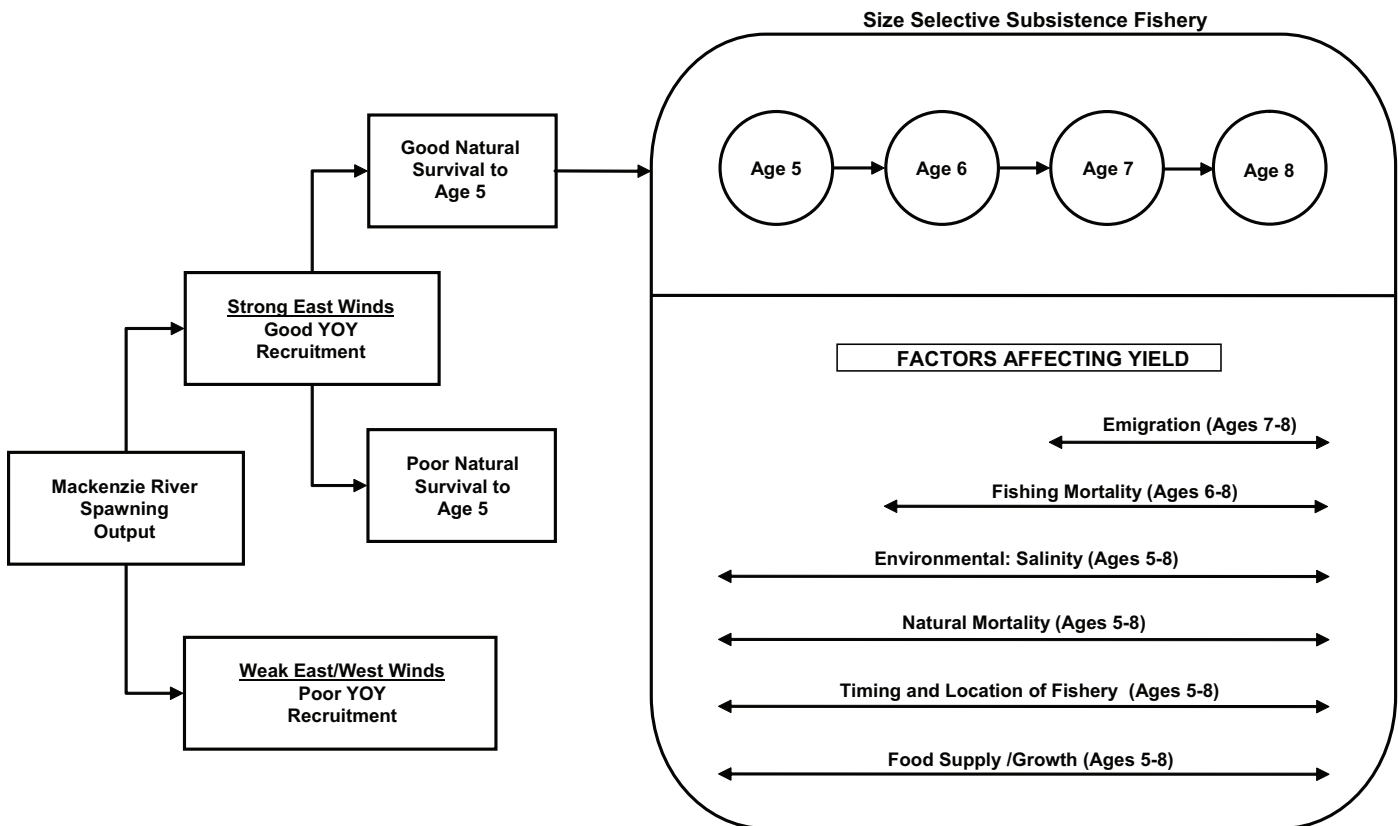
Size Selective Subsistence Fishery

Mackenzie River Spawning Output

Strong East Winds
Good YOY Recruitment

Good Natural Survival to Age 5

Poor Natural Survival to Age 5

Weak East/West Winds
Poor YOY Recruitment

Age 5

Age 6

Age 7

Age 8

FACTORS AFFECTING YIELD

Emigration (Ages 7-8)

Fishing Mortality (Ages 6-8)

Environmental: Salinity (Ages 5-8)

Natural Mortality (Ages 5-8)

Timing and Location of Fishery (Ages 5-8)

Food Supply /Growth (Ages 5-8)